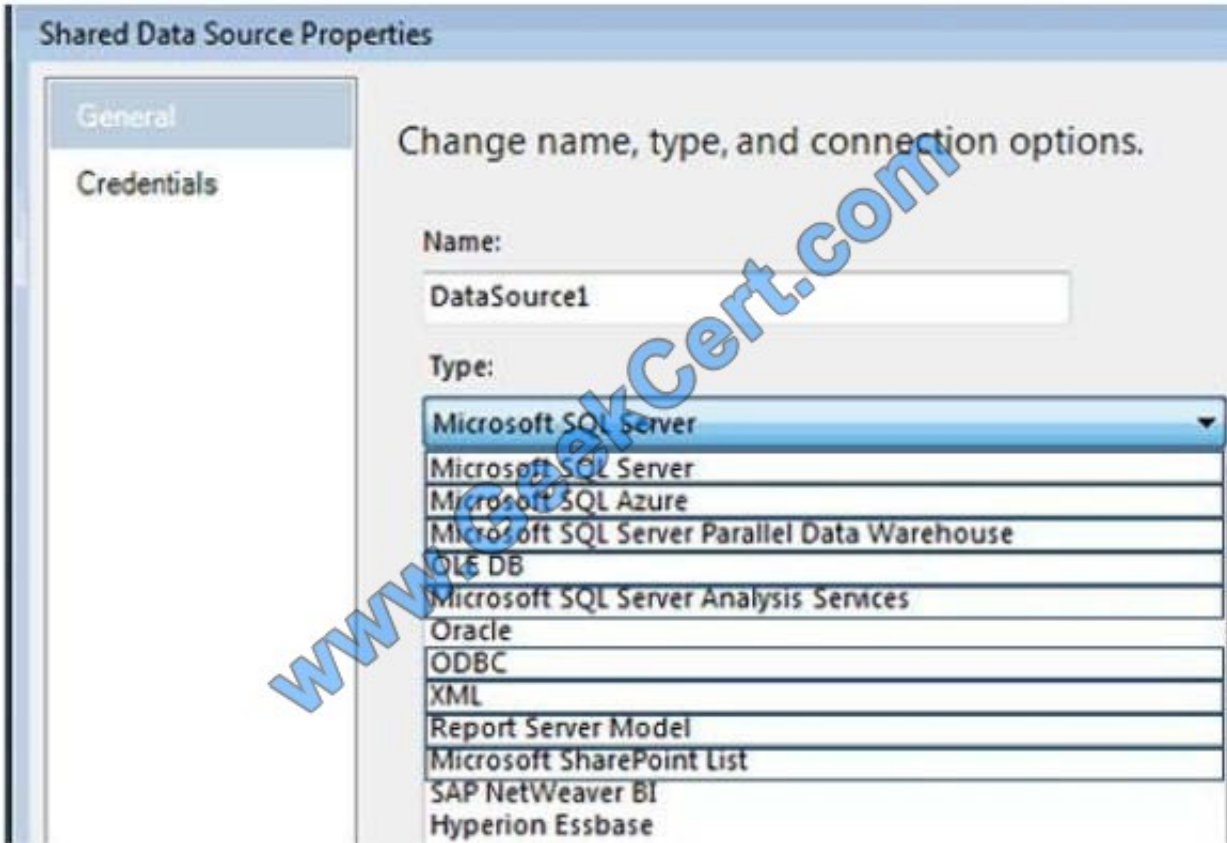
Shared Data Source Properties

General

Credentials

Change name, type, and connection options.

Name:

DataSource1

Type:

Microsoft SQL Server

Microsoft SQL Server
Microsoft SQL Azure
Microsoft SQL Server Parallel Data Warehouse
OLE DB
Microsoft SQL Server Analysis Services
Oracle
ODBC
XML
Report Server Model
Microsoft SharePoint List
SAP NetWeaver BI
Hyperion Essbase

www.GeekCert.com